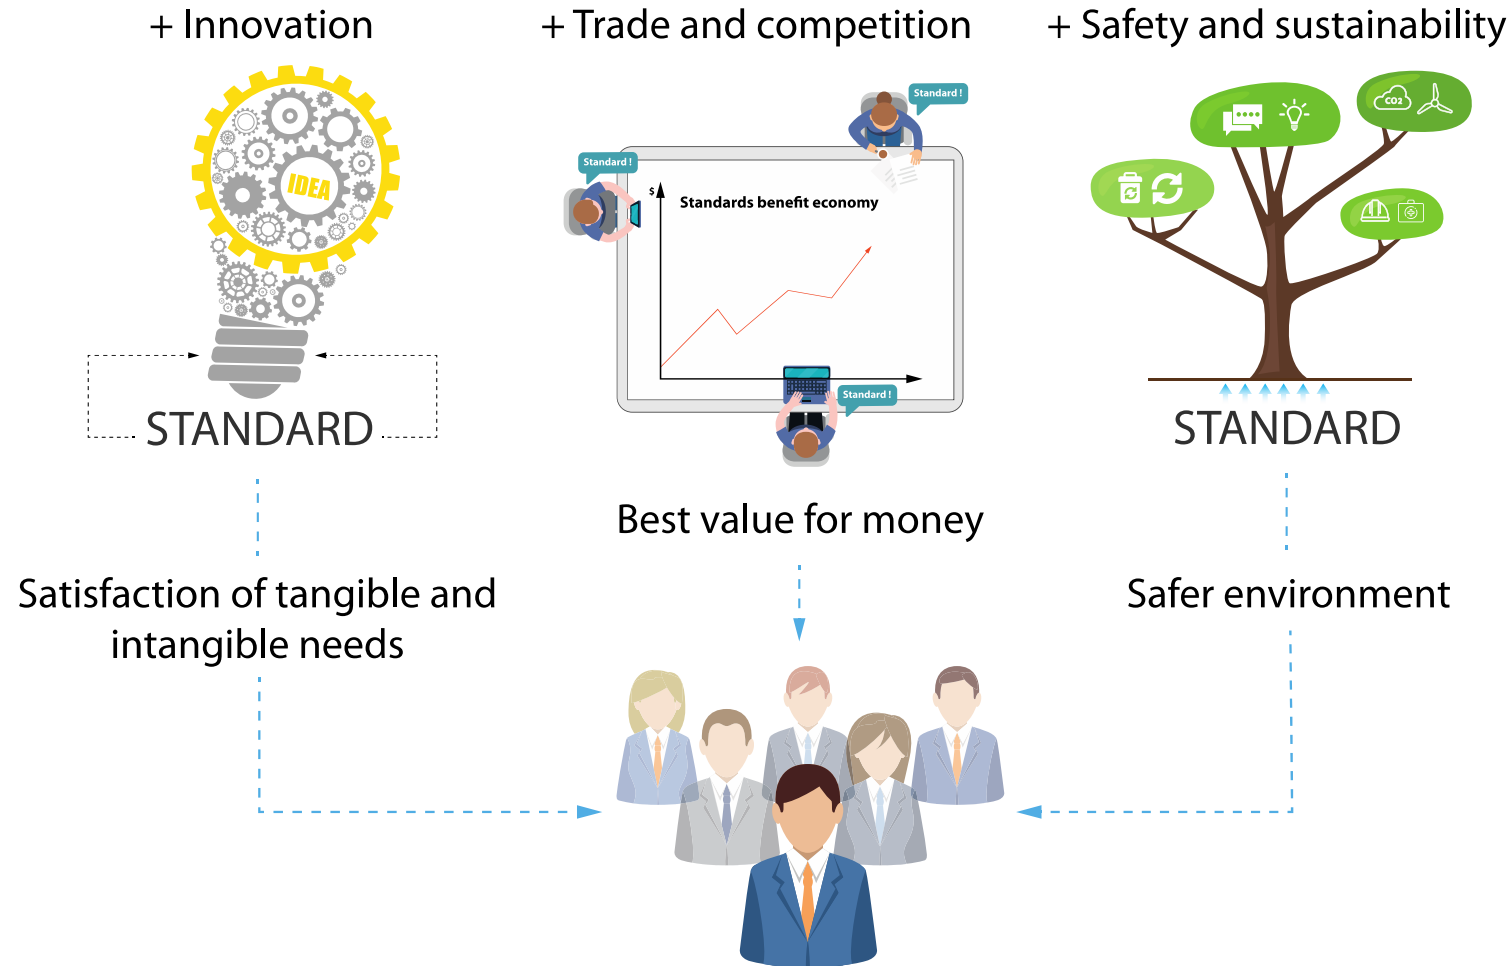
+ Innovation

IDEA

STANDARD

Satisfaction of tangible and intangible needs

+ Trade and competition

Standard !

Standard !

$

Standards benefit economy

Standard !

Best value for money

+ Safety and sustainability

CO2

STANDARD

Safer environment